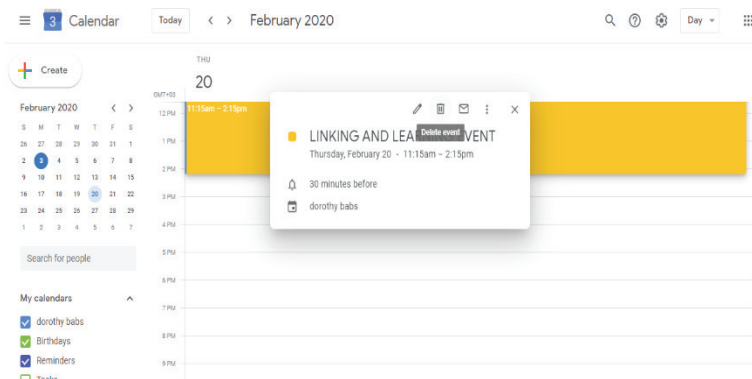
3 Calendar
Today
February 2020
Day

Create

February 2020

| S | M | T | W | T | F | S |
|---|---|---|---|---|---|---|
| 26 | 27 | 28 | 29 | 30 | 31 | 1 |
| 2 | 3 | 4 | 5 | 6 | 7 | 8 |
| 9 | 10 | 11 | 12 | 13 | 14 | 15 |
| 16 | 17 | 18 | 19 | 20 | 21 | 22 |
| 23 | 24 | 25 | 26 | 27 | 28 | 29 |
| 1 | 2 | 3 | 4 | 5 | 6 | 7 |

Search for people

My calendars
dorothy babs
Birthdays
Reminders
Tasks

THU
20
GMT+03
12 PM
1 PM
2 PM
3 PM
4 PM
5 PM
6 PM
7 PM
8 PM
9 PM

11:15am – 2:15pm

Delete event
LINKING AND LEA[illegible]VENT
Thursday, February 20 · 11:15am – 2:15pm
30 minutes before
dorothy babs